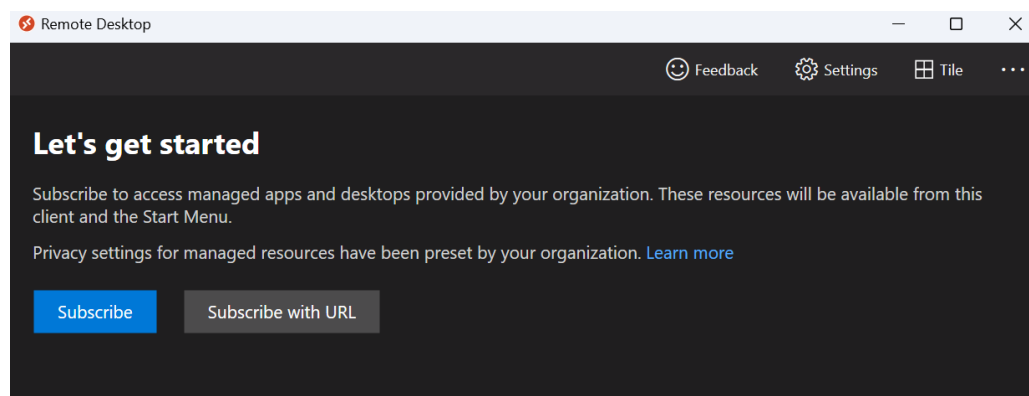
Remote Desktop

Feedback Settings Tile ···

Let's get started

Subscribe to access managed apps and desktops provided by your organization. These resources will be available from this client and the Start Menu.

Privacy settings for managed resources have been preset by your organization. Learn more

Subscribe

Subscribe with URL